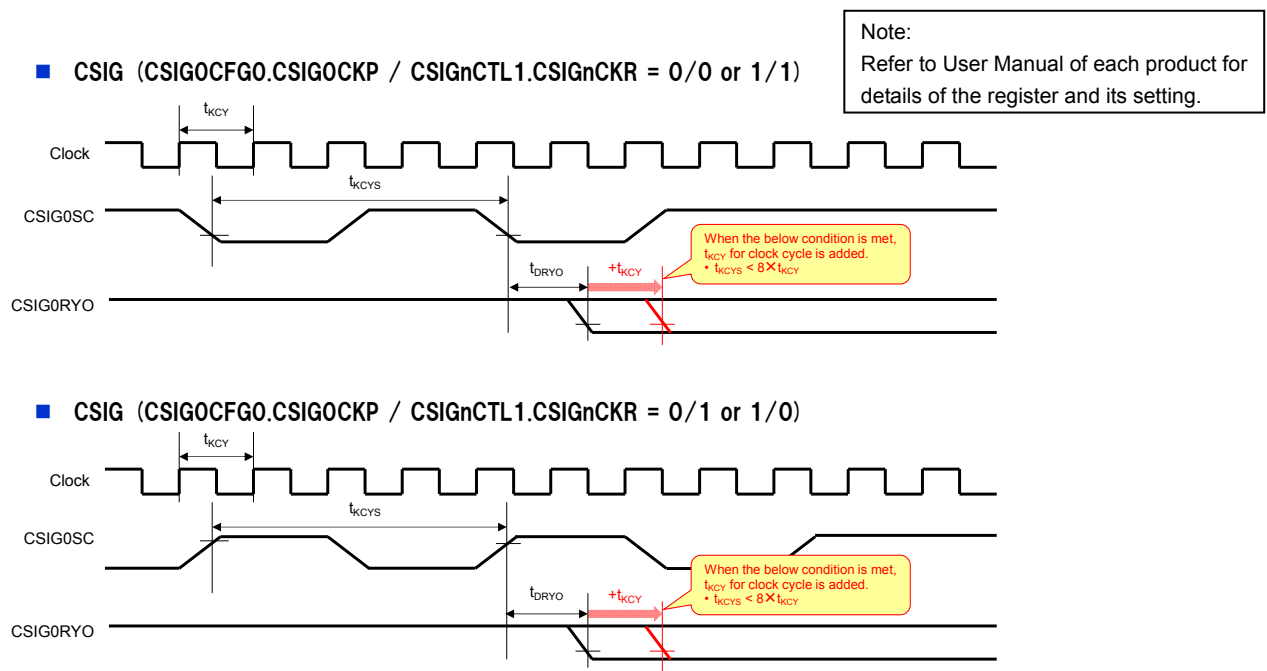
Note:
Refer to User Manual of each product for details of the register and its setting.

■ CSIG (CSIG0CFG0.CSIG0CKP / CSIGnCTL1.CSIGnCKR = 0/0 or 1/1)

$t_{KCY}$

Clock

$t_{KCYS}$

CSIG0SC

When the below condition is met, $t_{KCY}$ for clock cycle is added.
• $t_{KCYS} < 8\times t_{KCY}$

$t_{DRYO}$

$+t_{KCY}$

CSIG0RYO

■ CSIG (CSIG0CFG0.CSIG0CKP / CSIGnCTL1.CSIGnCKR = 0/1 or 1/0)

$t_{KCY}$

Clock

$t_{KCYS}$

CSIG0SC

When the below condition is met, $t_{KCY}$ for clock cycle is added.
• $t_{KCYS} < 8\times t_{KCY}$

$t_{DRYO}$

$+t_{KCY}$

CSIG0RYO